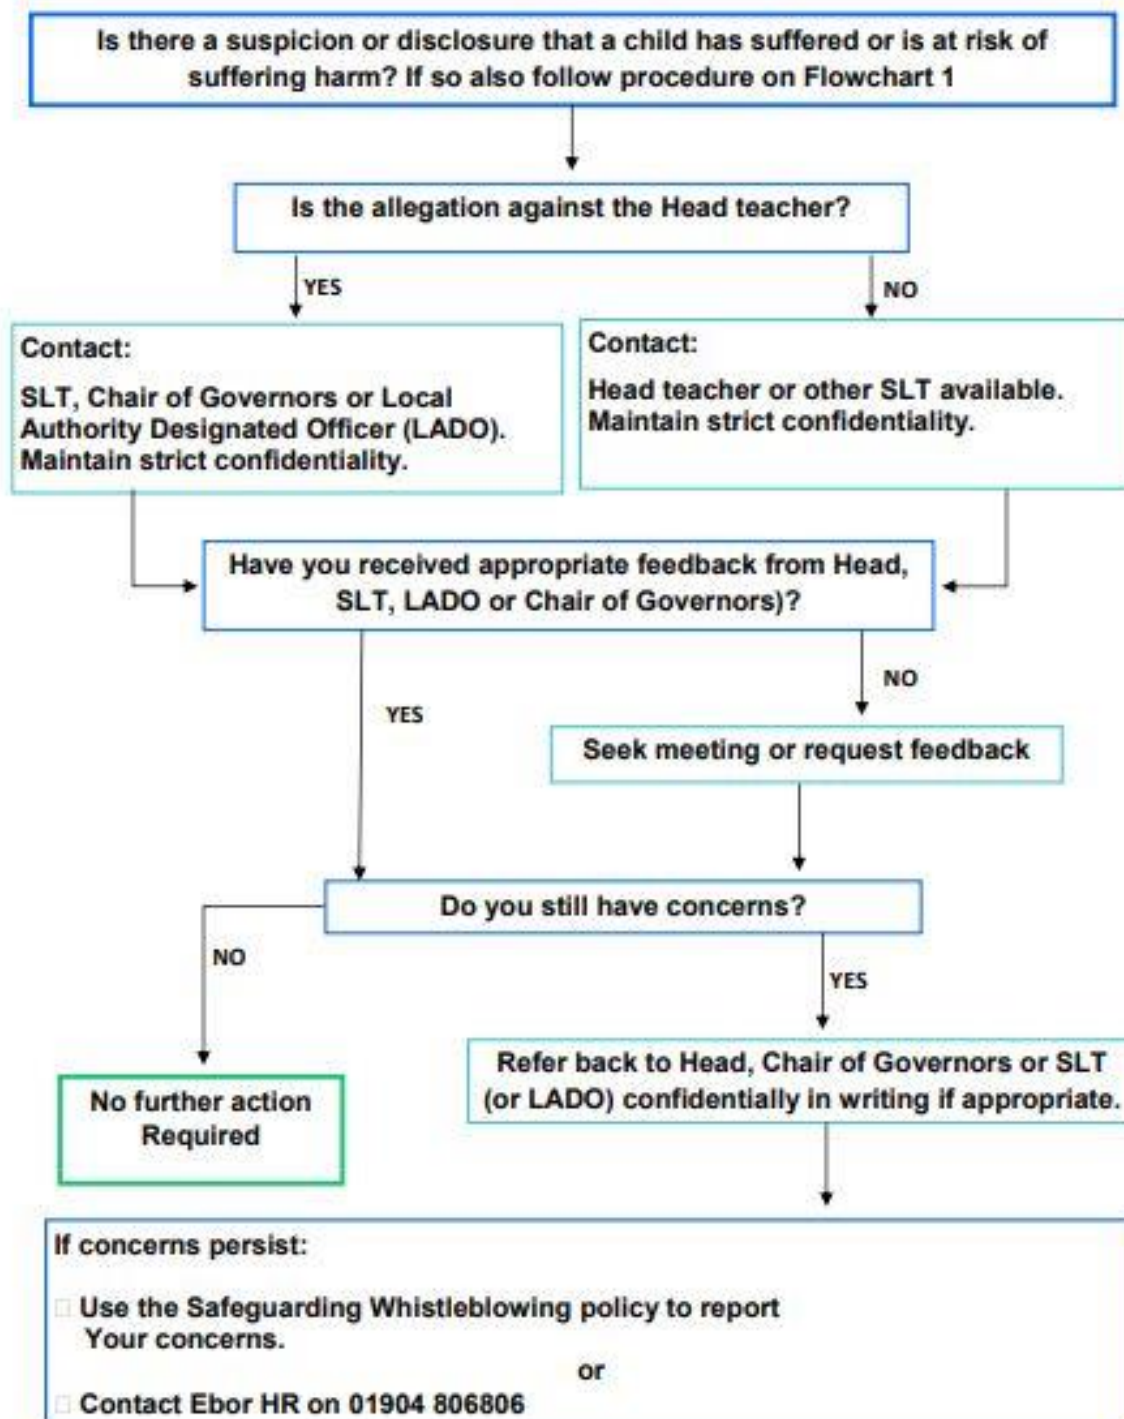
Is there a suspicion or disclosure that a child has suffered or is at risk of suffering harm? If so also follow procedure on Flowchart 1

Is the allegation against the Head teacher?

YES

NO

Contact:

SLT, Chair of Governors or Local Authority Designated Officer (LADO). Maintain strict confidentiality.

Contact:

Head teacher or other SLT available. Maintain strict confidentiality.

Have you received appropriate feedback from Head, SLT, LADO or Chair of Governors)?

YES

NO

Seek meeting or request feedback

Do you still have concerns?

NO

YES

No further action Required

Refer back to Head, Chair of Governors or SLT (or LADO) confidentially in writing if appropriate.

If concerns persist:

Use the Safeguarding Whistleblowing policy to report Your concerns.

or

Contact Ebor HR on 01904 806806